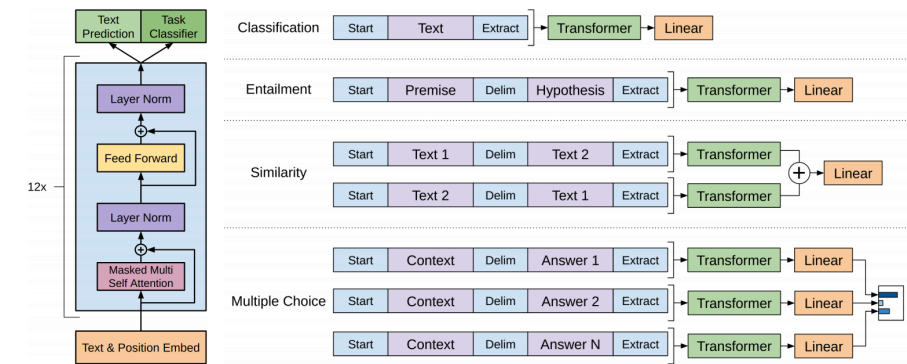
Text Prediction
Task Classifier

Layer Norm

Feed Forward

Layer Norm

Masked Multi Self Attention

12x

Text & Position Embed

Classification
Start | Text | Extract
Transformer
Linear

Entailment
Start | Premise | Delim | Hypothesis | Extract
Transformer
Linear

Similarity
Start | Text 1 | Delim | Text 2 | Extract
Transformer
Start | Text 2 | Delim | Text 1 | Extract
Transformer
Linear

Multiple Choice
Start | Context | Delim | Answer 1 | Extract
Transformer
Linear
Start | Context | Delim | Answer 2 | Extract
Transformer
Linear
Start | Context | Delim | Answer N | Extract
Transformer
Linear